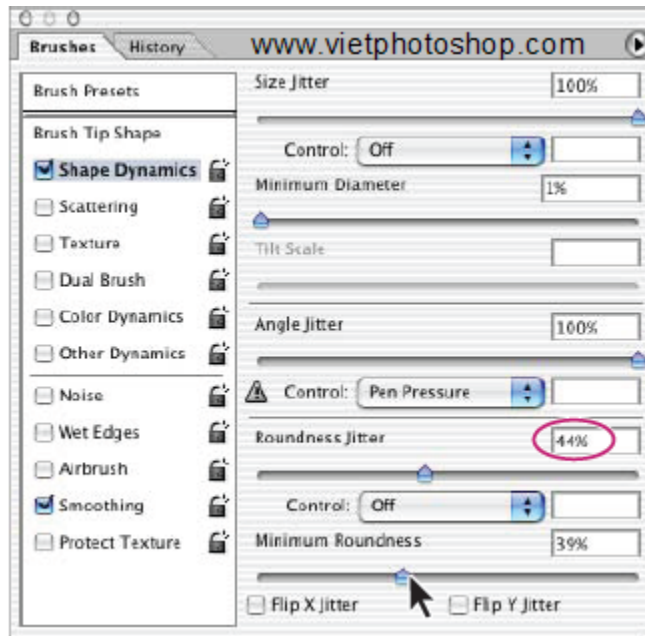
Brushes History www.vietphotoshop.com

Brush Presets
Brush Tip Shape
Shape Dynamics
Scattering
Texture
Dual Brush
Color Dynamics
Other Dynamics
Noise
Wet Edges
Airbrush
Smoothing
Protect Texture

Size Jitter 100%
Control: Off
Minimum Diameter 1%
Tilt Scale
Angle Jitter 100%
Control: Pen Pressure
Roundness Jitter 44%
Control: Off
Minimum Roundness 39%
Flip X Jitter Flip Y Jitter